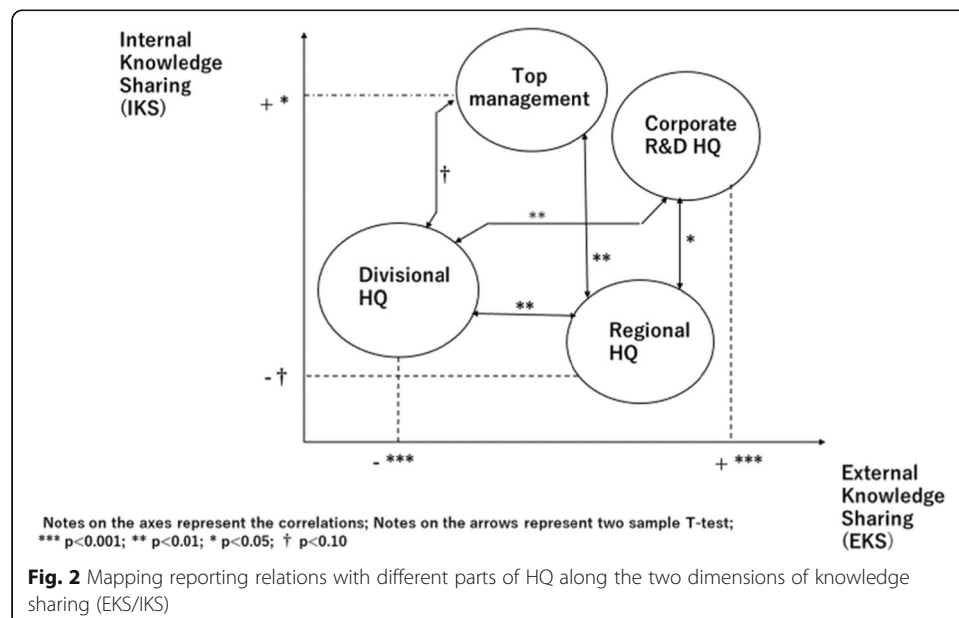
Internal Knowledge Sharing (IKS)

+ *

Top management

Corporate R&D HQ

†

**

*

**

Divisional HQ

**

Regional HQ

- †

- ***

+ ***

External Knowledge Sharing (EKS)

Notes on the axes represent the correlations; Notes on the arrows represent two sample T-test; *** p<0.001; ** p<0.01; * p<0.05; † p<0.10

**Fig. 2** Mapping reporting relations with different parts of HQ along the two dimensions of knowledge sharing (EKS/IKS)